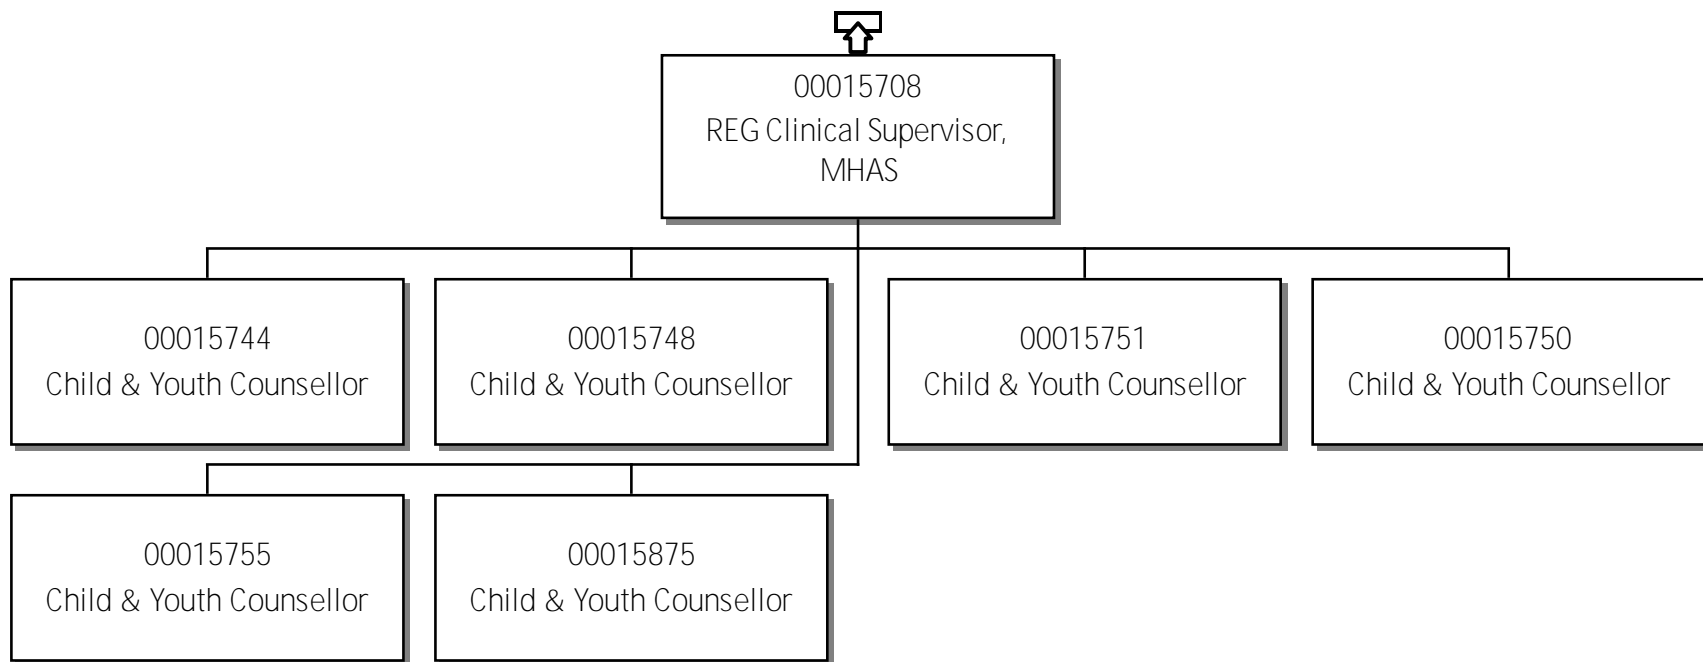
00015708
REG Clinical Supervisor, MHAS

00015744
Child & Youth Counsellor

00015748
Child & Youth Counsellor

00015751
Child & Youth Counsellor

00015750
Child & Youth Counsellor

00015755
Child & Youth Counsellor

00015875
Child & Youth Counsellor